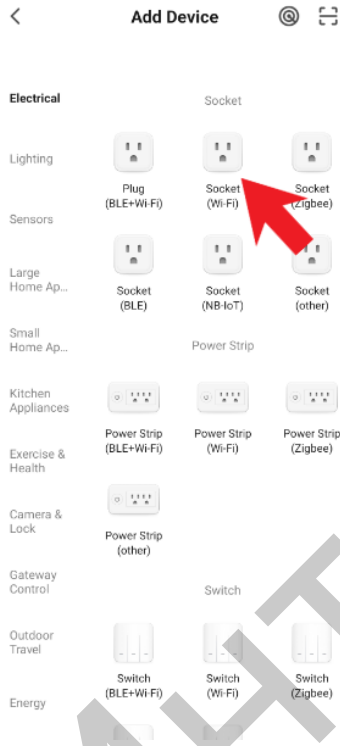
Add Device

Electrical

Lighting

Sensors

Large Home Ap...

Small Home Ap...

Kitchen Appliances

Exercise & Health

Camera & Lock

Gateway Control

Outdoor Travel

Energy

Socket

Plug (BLE+Wi-Fi)

Socket (Wi-Fi)

Socket (Zigbee)

Socket (BLE)

Socket (NB-IoT)

Socket (other)

Power Strip

Power Strip (BLE+Wi-Fi)

Power Strip (Wi-Fi)

Power Strip (Zigbee)

Power Strip (other)

Switch

Switch (BLE+Wi-Fi)

Switch (Wi-Fi)

Switch (Zigbee)